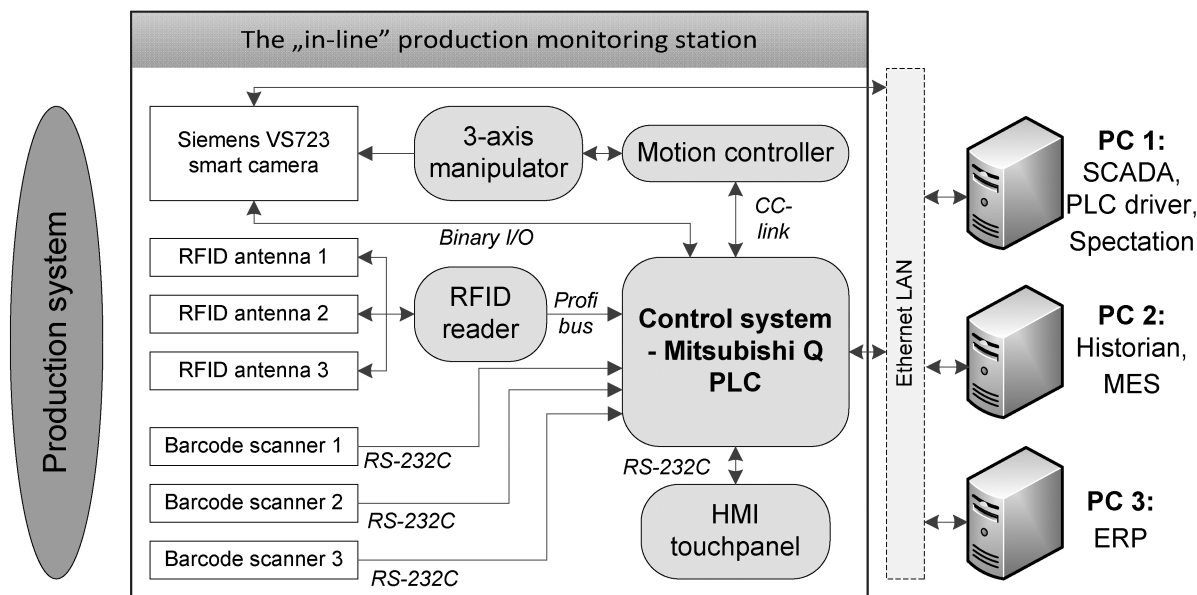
Production system

The „in-line" production monitoring station

Siemens VS723 smart camera

3-axis manipulator

Motion controller

CC-link

Binary I/O

RFID antenna 1

RFID antenna 2

RFID antenna 3

RFID reader

Profi bus

Control system - Mitsubishi Q PLC

Barcode scanner 1

RS-232C

Barcode scanner 2

RS-232C

Barcode scanner 3

RS-232C

RS-232C

HMI touchpanel

Ethernet LAN

PC 1: SCADA, PLC driver, Spectation

PC 2: Historian, MES

PC 3: ERP